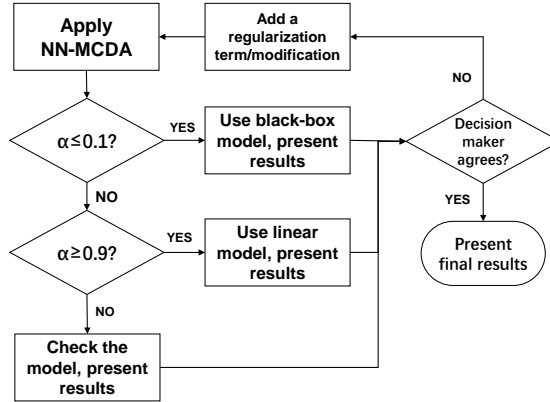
Apply NN-MCDA

Add a regularization term/modification

$\alpha \leq 0.1$?

YES

Use black-box model, present results

NO

Decision maker agrees?

NO

$\alpha \geq 0.9$?

YES

Use linear model, present results

YES

Present final results

NO

Check the model, present results